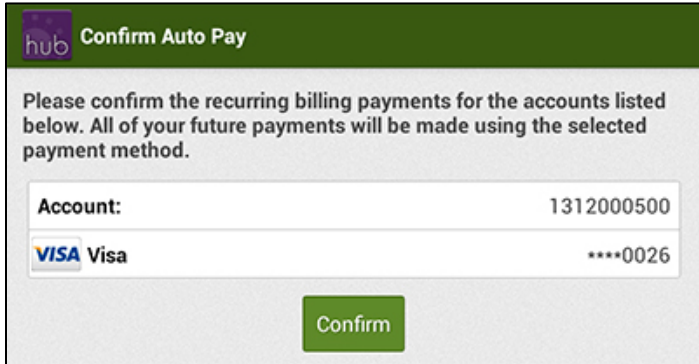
hub Confirm Auto Pay

Please confirm the recurring billing payments for the accounts listed below. All of your future payments will be made using the selected payment method.

| Account: | 1312000500 |
|---|---|
| VISA Visa | ****0026 |

Confirm